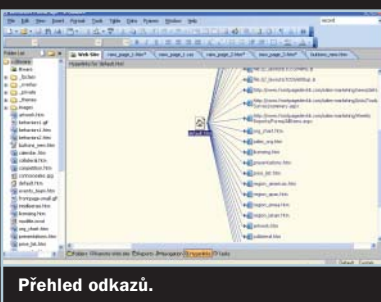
Web Site

Hyperlinks for 'default.htm'

default.htm

http://www.yourpagelink.com/sales-marketing/newsletter

http://www.yourpagelink.com/sales-marketing/tools

http://www.yourpagelink.com/sales-marketing/weekly

org_chart.htm

sales_org.htm

licensing.htm

presentations.htm

paper.htm

region_americas.htm

region_apac.htm

region_emea.htm

region_japan.htm

artwork.htm

collateral.htm

Folder List

_fpclass

_overlay

_private

_themes

images

artwork.htm

behaviors1.gif

behaviors2.htm

buttons_seed.htm

calendar.htm

collateral.htm

competition.htm

default.htm

events_team.htm

frontpage-small.gif

intelliserv.htm

licensing.htm

modifications

org_chart.htm

presentations.htm

press_list.htm

Folders

Remote Web Site

Reports

Navigation

Hyperlinks

Tasks

Přehled odkazů.